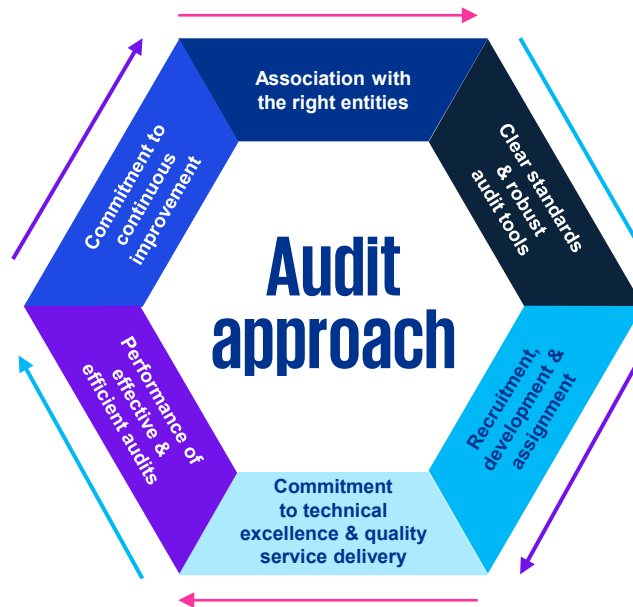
Association with the right entities

Clear standards & robust audit tools

Recruitment, development & assignment

Commitment to technical excellence & quality service delivery

Performance of effective & efficient audits

Commitment to continuous improvement

Audit approach